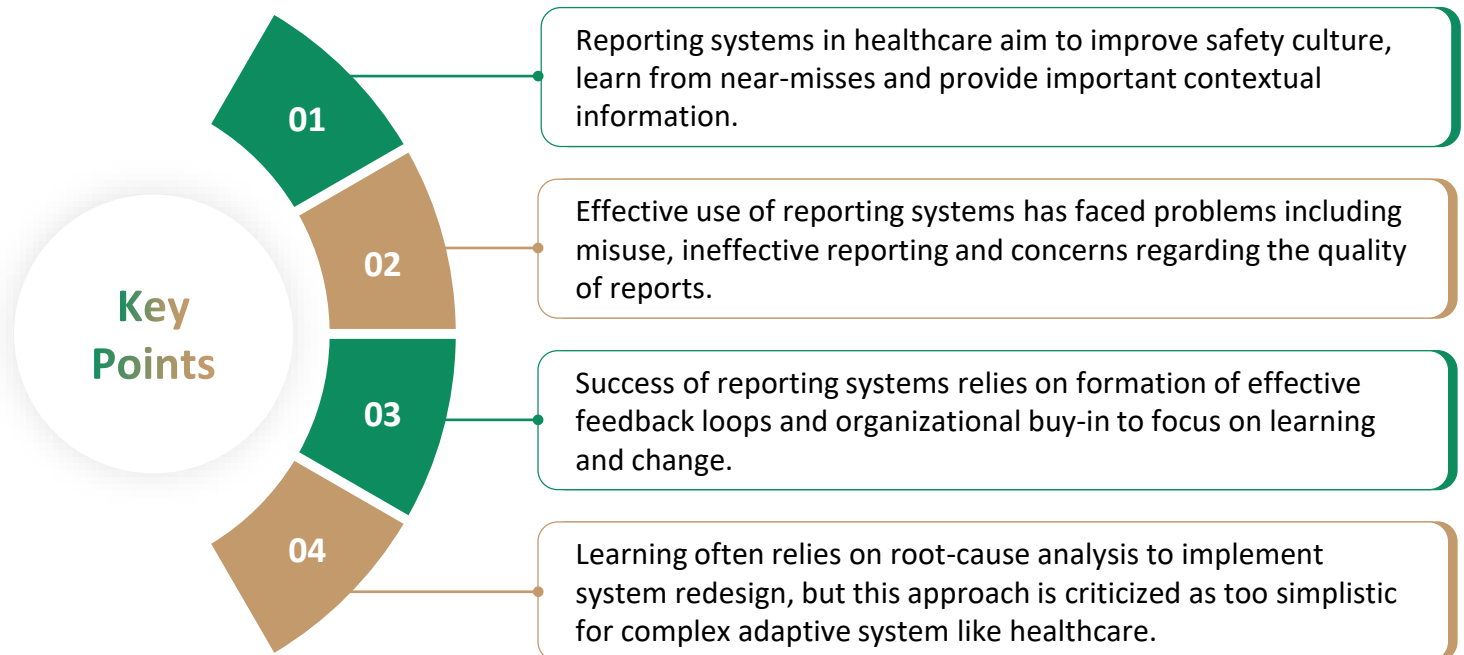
Key Points

01

Reporting systems in healthcare aim to improve safety culture, learn from near-misses and provide important contextual information.

02

Effective use of reporting systems has faced problems including misuse, ineffective reporting and concerns regarding the quality of reports.

03

Success of reporting systems relies on formation of effective feedback loops and organizational buy-in to focus on learning and change.

04

Learning often relies on root-cause analysis to implement system redesign, but this approach is criticized as too simplistic for complex adaptive system like healthcare.